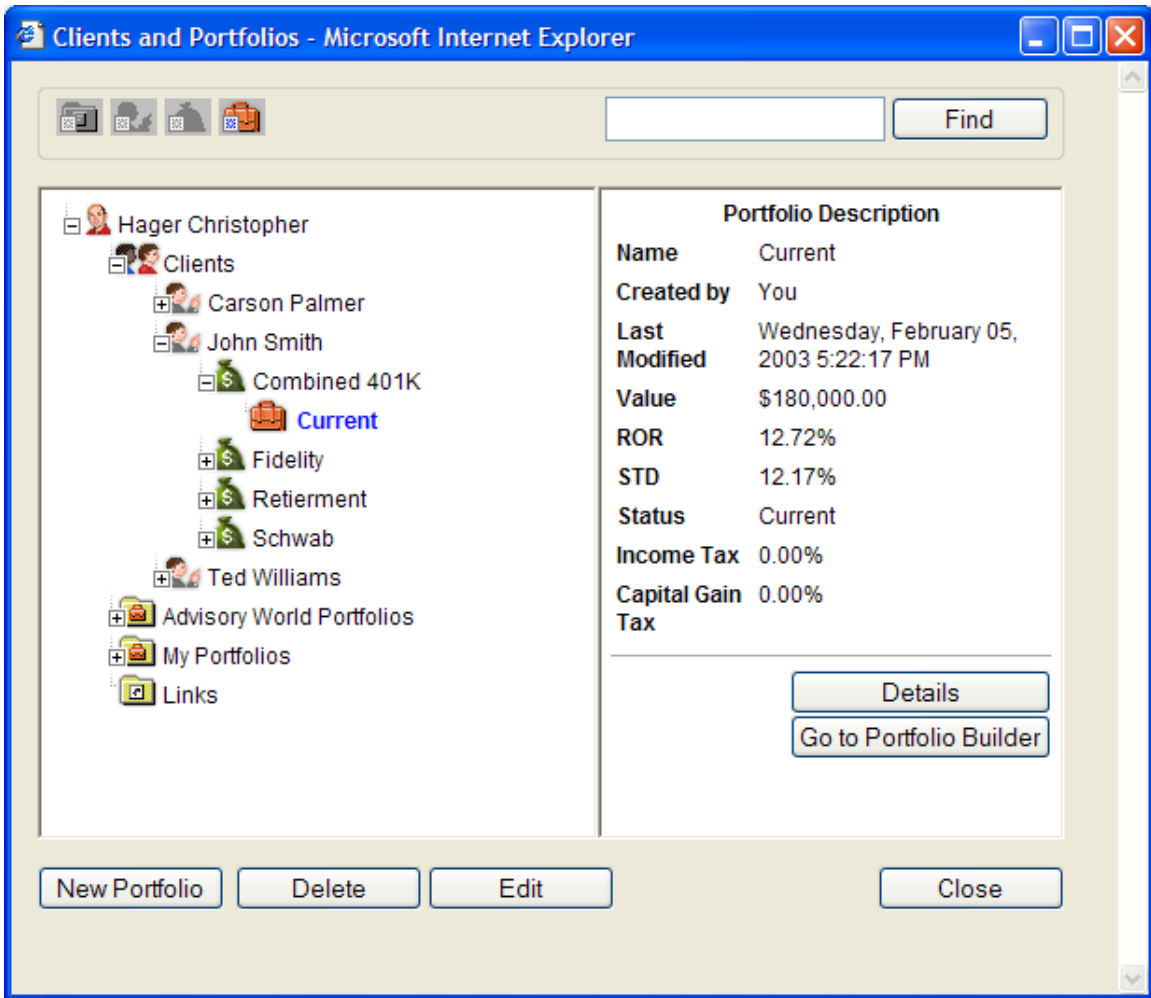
Clients and Portfolios - Microsoft Internet Explorer

Find

Hager Christopher
Clients
Carson Palmer
John Smith
Combined 401K
Current
Fidelity
Retierment
Schwab
Ted Williams
Advisory World Portfolios
My Portfolios
Links

Portfolio Description

| | |
|---|---|
| Name | Current |
| Created by | You |
| Last Modified | Wednesday, February 05, 2003 5:22:17 PM |
| Value | \$180,000.00 |
| ROR | 12.72% |
| STD | 12.17% |
| Status | Current |
| Income Tax | 0.00% |
| Capital Gain Tax | 0.00% |

Details
Go to Portfolio Builder

New Portfolio
Delete
Edit
Close